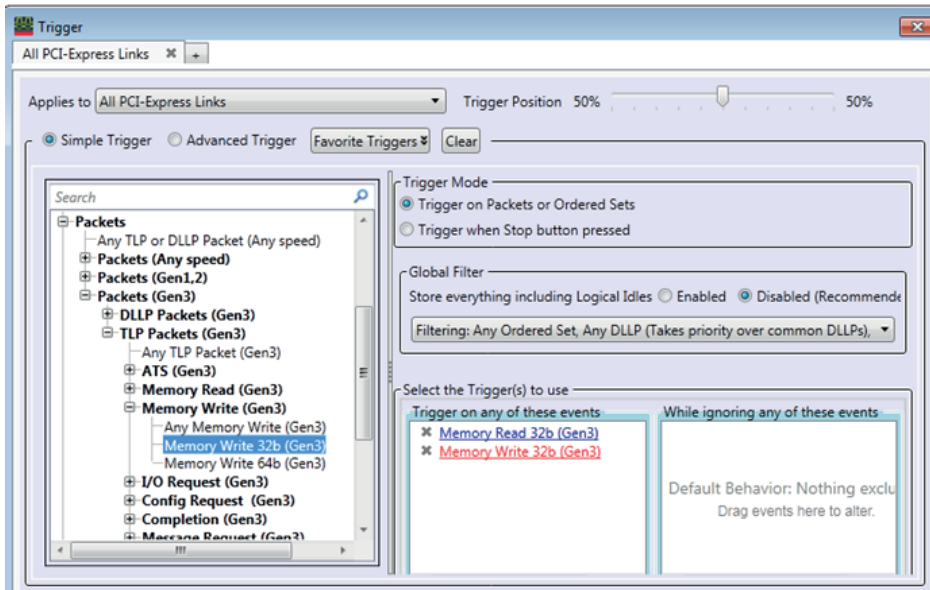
Trigger

All PCI-Express Links

Applies to All PCI-Express Links

Trigger Position 50% 50%

Simple Trigger Advanced Trigger Favorite Triggers Clear

Search

Packets
Any TLP or DLLP Packet (Any speed)
Packets (Any speed)
Packets (Gen1,2)
Packets (Gen3)
DLLP Packets (Gen3)
TLP Packets (Gen3)
Any TLP Packet (Gen3)
ATS (Gen3)
Memory Read (Gen3)
Memory Write (Gen3)
Any Memory Write (Gen3)
Memory Write 32b (Gen3)
Memory Write 64b (Gen3)
I/O Request (Gen3)
Config Request (Gen3)
Completion (Gen3)
Message Request (Gen3)

Trigger Mode
Trigger on Packets or Ordered Sets
Trigger when Stop button pressed

Global Filter
Store everything including Logical Idles Enabled Disabled (Recommende
Filtering: Any Ordered Set, Any DLLP (Takes priority over common DLLPs),

Select the Trigger(s) to use
Trigger on any of these events
Memory Read 32b (Gen3)
Memory Write 32b (Gen3)

While ignoring any of these events
Default Behavior: Nothing exclu
Drag events here to alter.